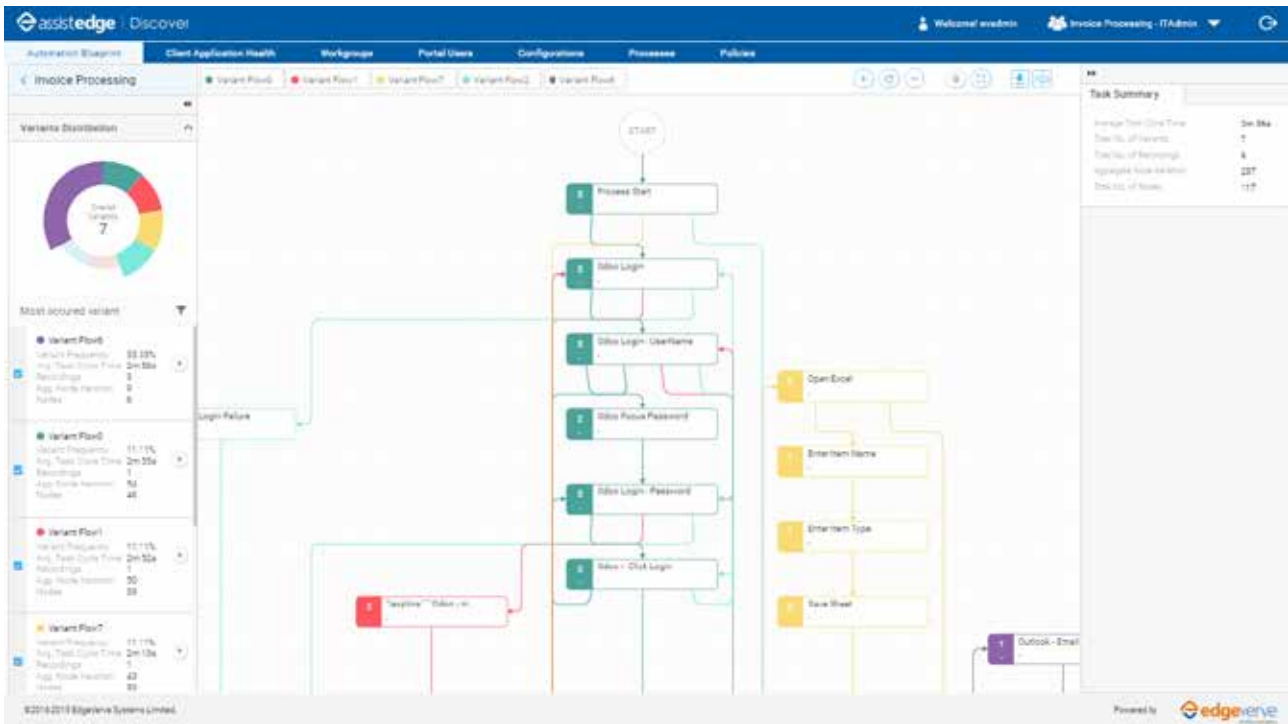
assistedge | Discover

Welcome! evadmin

Invoice Processing - ITAdmin

Automation Blueprint | Client Application Health | Workgroups | Portal Users | Configurations | Processes | Policies

< Invoice Processing

Variant Flow6 | Variant Flow1 | Variant Flow7 | Variant Flow2 | Variant Flow4

Task Summary

Average Task Cycle Time | 3m 59s
Total No. of Variants | 7
Total No. of Recordings | 6
Aggregate Node Variation | 287
Total No. of Nodes | 117

Variants Distribution

Overall Variants
7

Most occured variant

Variant Flow6
Variant Frequency 33.33%
Avg. Task Cycle Time 2m 59s
Recordings 3
Agg. Node Variation 0
Nodes 6

Variant Flow0
Variant Frequency 11.11%
Avg. Task Cycle Time 2m 33s
Recordings 1
Agg. Node Variation 54
Nodes 46

Variant Flow1
Variant Frequency 11.11%
Avg. Task Cycle Time 2m 52s
Recordings 1
Agg. Node Variation 50
Nodes 39

Variant Flow7
Variant Frequency 11.11%
Avg. Task Cycle Time 2m 13s
Recordings 1
Agg. Node Variation 43
Nodes 33

START

Process Start

Odoo Login

Odoo Login - UserName

Login Failure

Odoo Focus Password

Odoo Login - Password

Odoo - Click Login

"explore" "Odoo - m

Open Excel

Enter Item Name

Enter Item Type

Save Sheet

Outlook - Email

©2016-2018 Edgeverve Systems Limited.

Powered by edgeverve